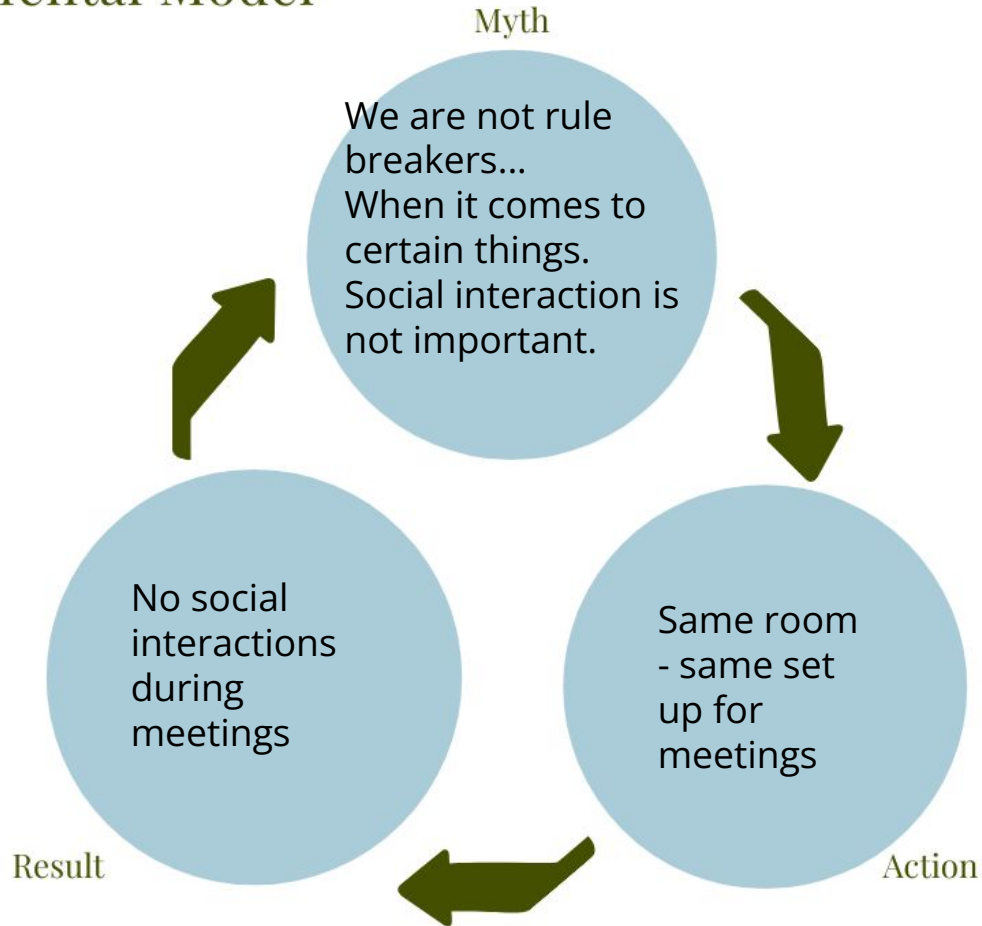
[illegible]ental Model

Myth

We are not rule breakers… When it comes to certain things. Social interaction is not important.

Same room - same set up for meetings

Action

No social interactions during meetings

Result